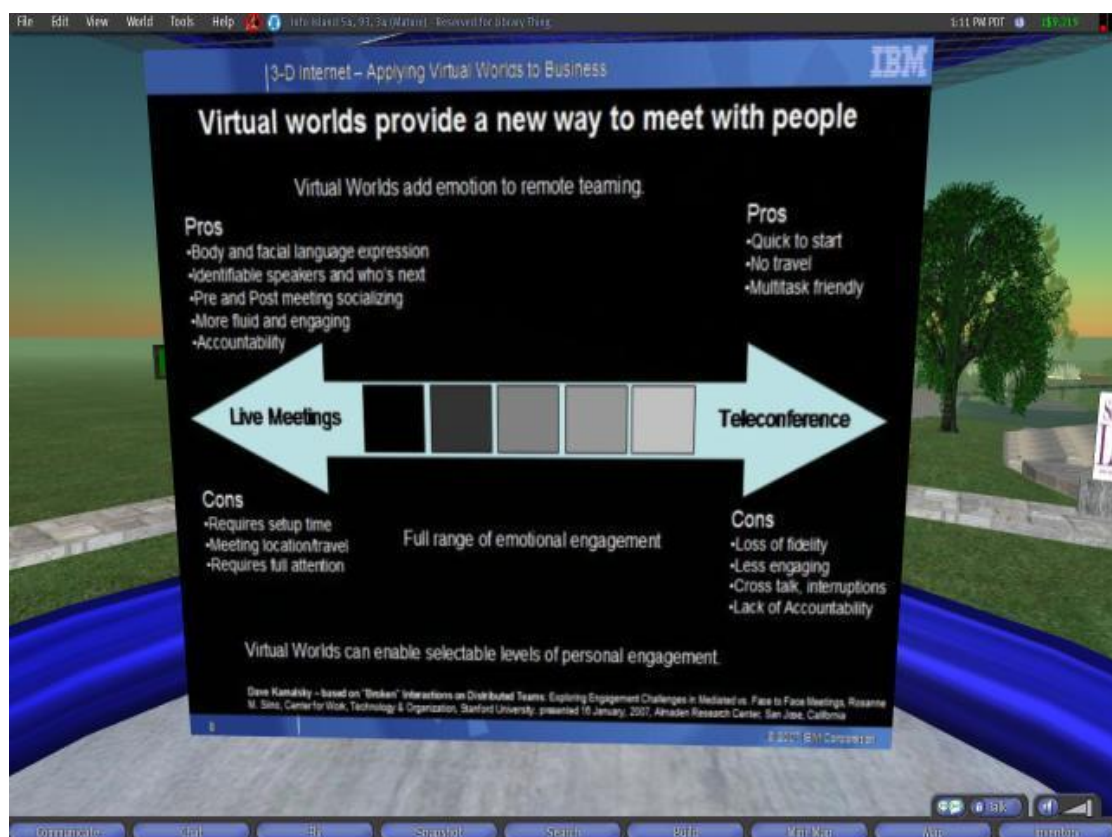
File Edit View World Tools Help Info Island 5a, 93, 3a (Mature) - Reserved for Library Thing 1:11 PM PDT L$9,319

3-D Internet – Applying Virtual Worlds to Business

IBM

Virtual worlds provide a new way to meet with people

Virtual Worlds add emotion to remote teaming.

Pros
•Body and facial language expression
•Identifiable speakers and who's next
•Pre and Post meeting socializing
•More fluid and engaging
•Accountability

Pros
•Quick to start
•No travel
•Multitask friendly

Live Meetings

Teleconference

Cons
•Requires setup time
•Meeting location/travel
•Requires full attention

Full range of emotional engagement

Cons
•Loss of fidelity
•Less engaging
•Cross talk, interruptions
•Lack of Accountability

Virtual Worlds can enable selectable levels of personal engagement.

Dave Kamalsky – based on "Broken" Interactions on Distributed Teams: Exploring Engagement Challenges in Mediated vs. Face to Face Meetings, Rosanne M. Siino, Center for Work, Technology & Organization, Stanford University, presented 16 January, 2007, Almaden Research Center, San Jose, California

8

© 2007 IBM Corporation

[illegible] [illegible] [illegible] Snapshot Search Build Mini-Map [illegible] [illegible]